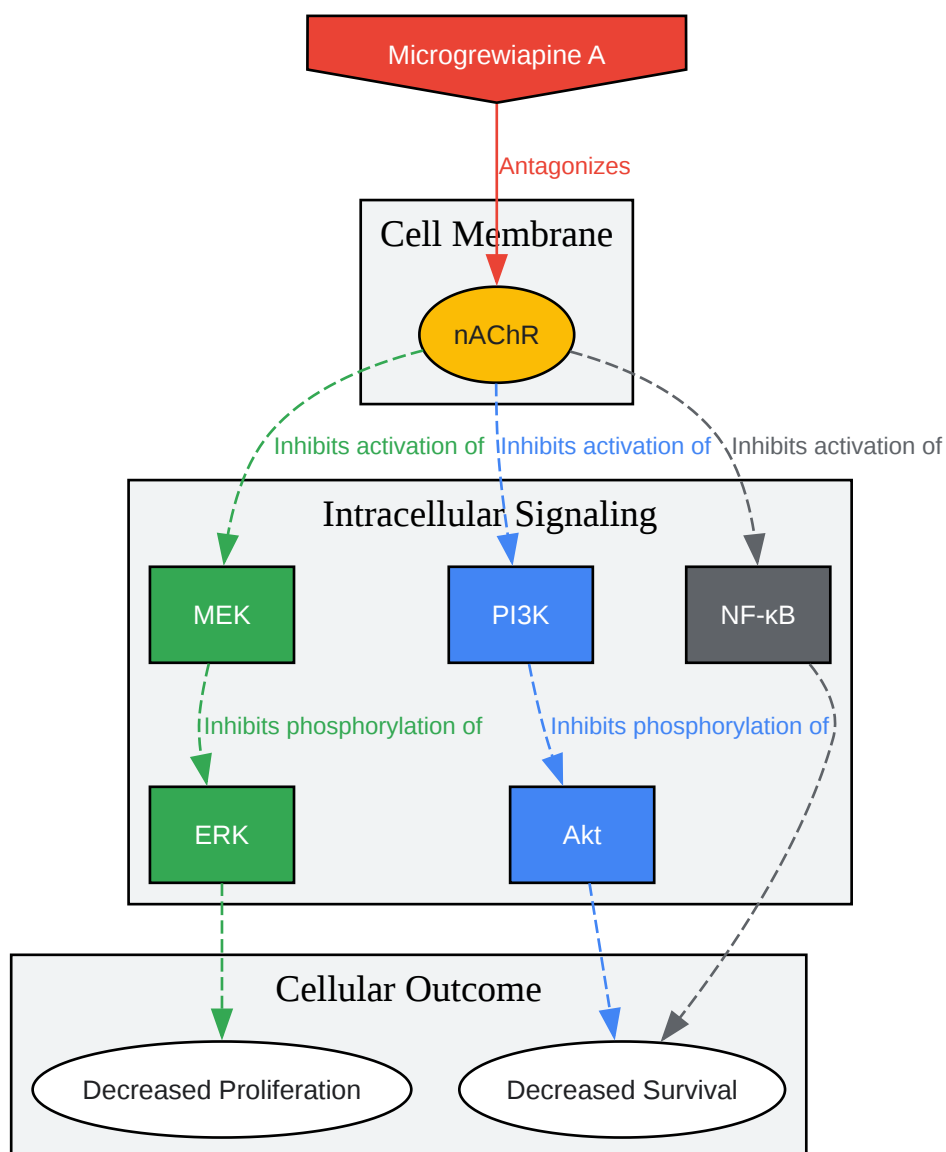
Microgrewiapine A

Antagonizes

Cell Membrane

nAChR

Inhibits activation of

Inhibits activation of

Inhibits activation of

Intracellular Signaling

MEK

PI3K

NF-κB

Inhibits phosphorylation of

Inhibits phosphorylation of

ERK

Akt

Cellular Outcome

Decreased Proliferation

Decreased Survival